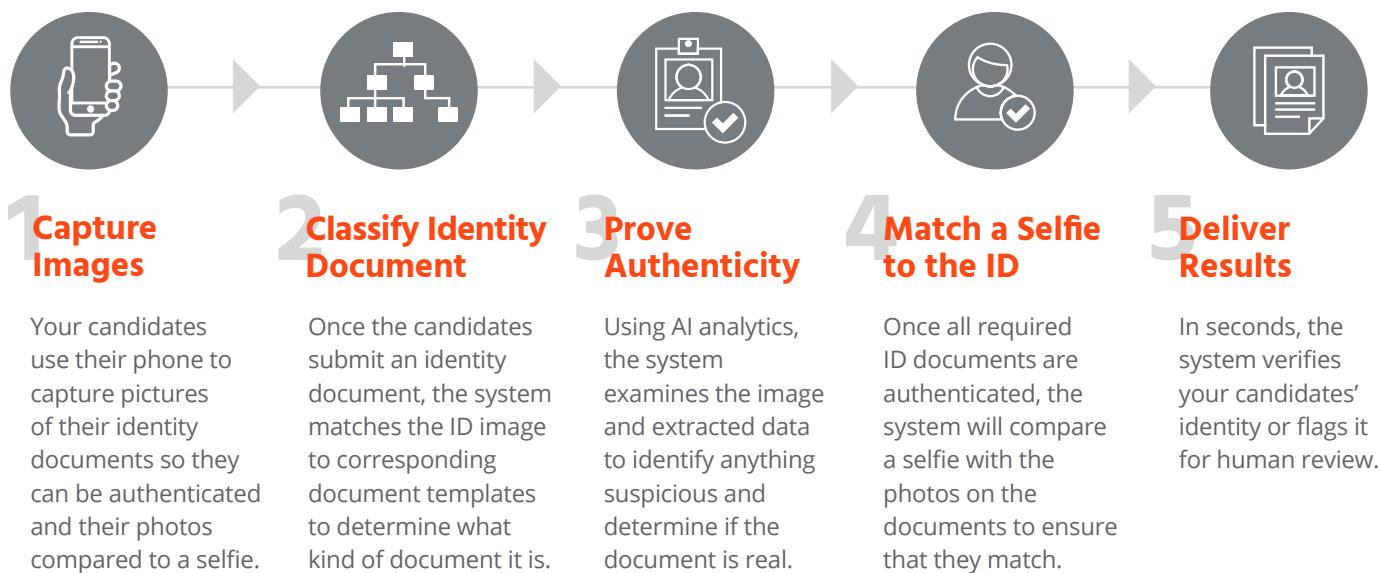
1 Capture Images

Your candidates use their phone to capture pictures of their identity documents so they can be authenticated and their photos compared to a selfie.

2 Classify Identity Document

Once the candidates submit an identity document, the system matches the ID image to corresponding document templates to determine what kind of document it is.

3 Prove Authenticity

Using AI analytics, the system examines the image and extracted data to identify anything suspicious and determine if the document is real.

4 Match a Selfie to the ID

Once all required ID documents are authenticated, the system will compare a selfie with the photos on the documents to ensure that they match.

5 Deliver Results

In seconds, the system verifies your candidates' identity or flags it for human review.